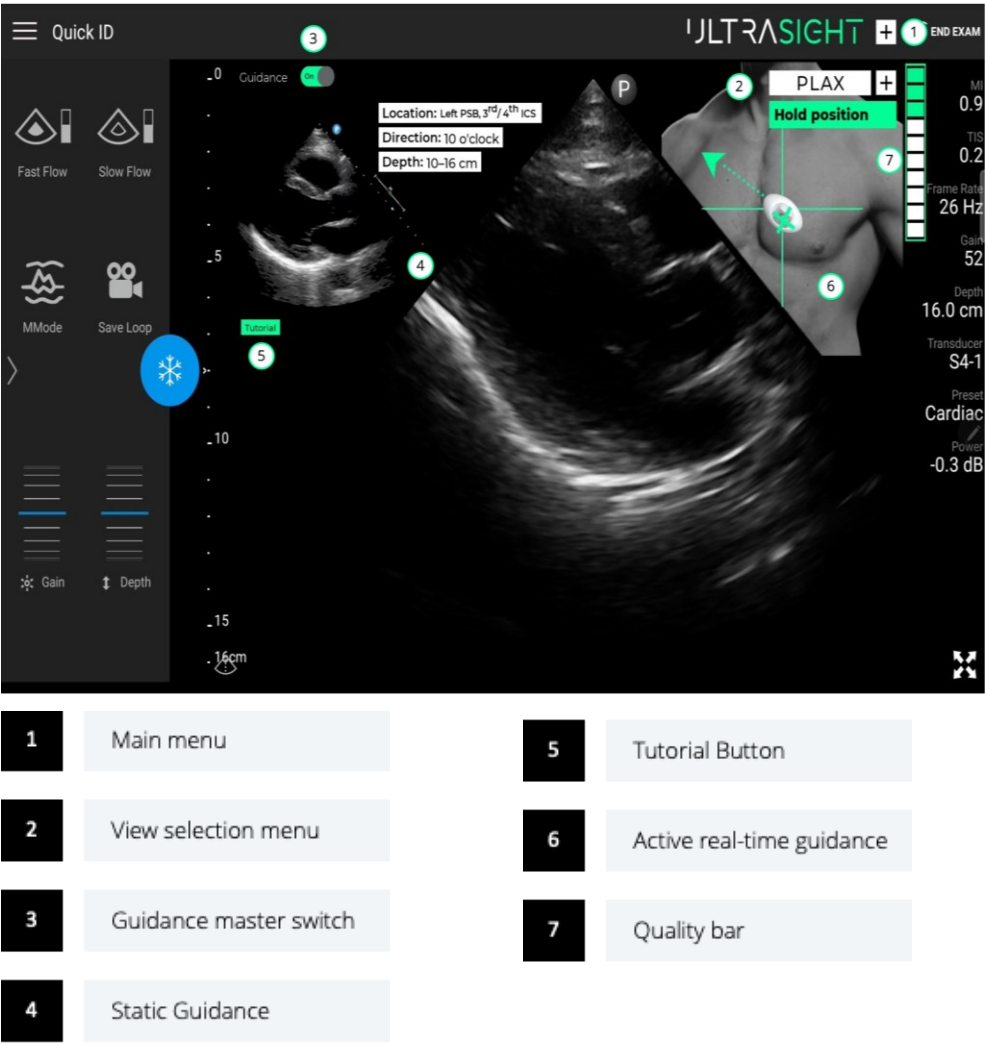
Quick ID

3

ULTRASIGHT + 1 END EXAM

Guidance On

Location: Left PSB, 3rd/4th ICS
Direction: 10 o'clock
Depth: 10–16 cm

P

2 PLAX +
Hold position

7

6

4

Tutorial
5

Fast Flow
Slow Flow
MMode
Save Loop

Gain
Depth

0
5
10
15
16cm

MI
0.9
TIS
0.2
Frame Rate
26 Hz
Gain
52
Depth
16.0 cm
Transducer
S4-1
Preset
Cardiac
Power
-0.3 dB

| | |
|---|---|
| 1 | Main menu |
| 2 | View selection menu |
| 3 | Guidance master switch |
| 4 | Static Guidance |

| | |
|---|---|
| 5 | Tutorial Button |
| 6 | Active real-time guidance |
| 7 | Quality bar |